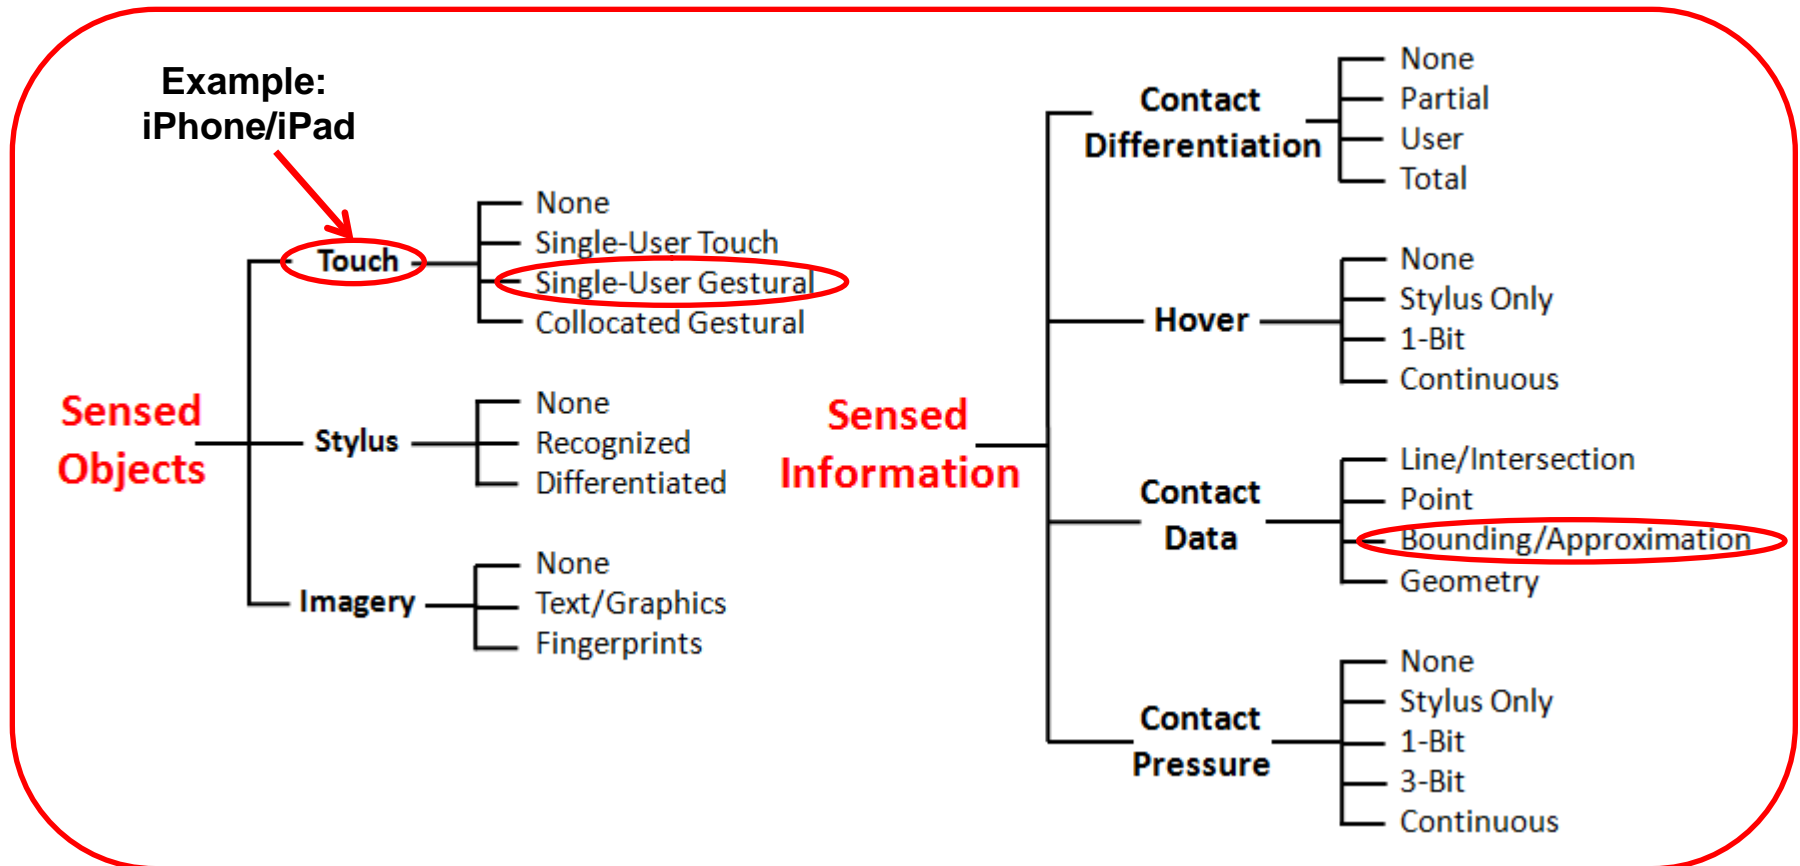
Example:
iPhone/iPad

Sensed Objects

Touch
None
Single-User Touch
Single-User Gestural
Collocated Gestural

Stylus
None
Recognized
Differentiated

Imagery
None
Text/Graphics
Fingerprints

Sensed Information

Contact Differentiation
None
Partial
User
Total

Hover
None
Stylus Only
1-Bit
Continuous

Contact Data
Line/Intersection
Point
Bounding/Approximation
Geometry

Contact Pressure
None
Stylus Only
1-Bit
3-Bit
Continuous